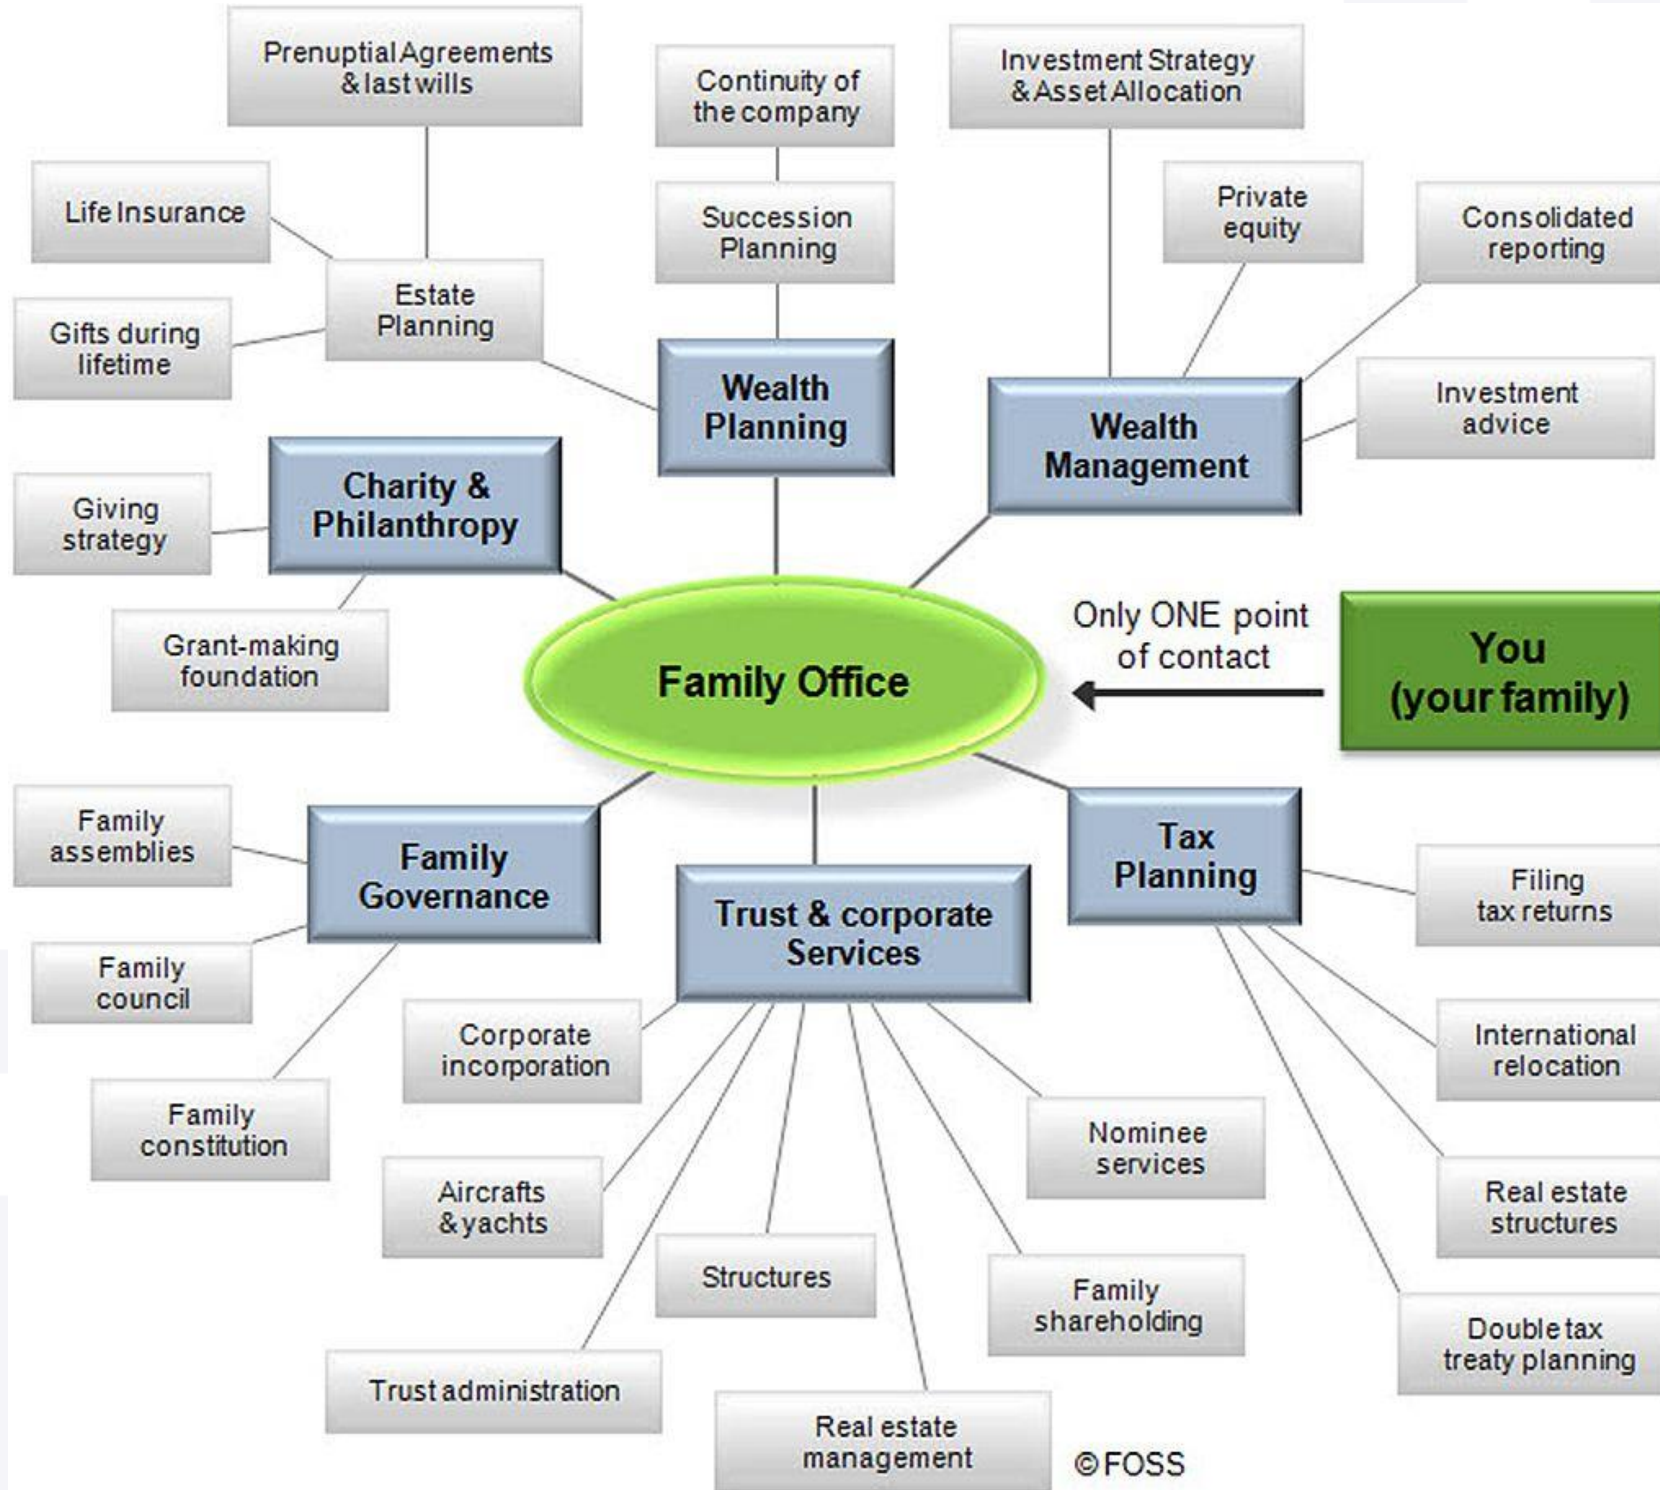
Prenuptial Agreements & last wills

Continuity of the company

Investment Strategy & Asset Allocation

Life Insurance

Succession Planning

Private equity

Consolidated reporting

Gifts during lifetime

Estate Planning

Wealth Planning

Wealth Management

Investment advice

Giving strategy

Charity & Philanthropy

Grant-making foundation

Family Office

Only ONE point of contact

You (your family)

Family assemblies

Family Governance

Tax Planning

Trust & corporate Services

Filing tax returns

Family council

Corporate incorporation

International relocation

Family constitution

Nominee services

Aircrafts & yachts

Real estate structures

Structures

Family shareholding

Double tax treaty planning

Trust administration

Real estate management

©FOSS